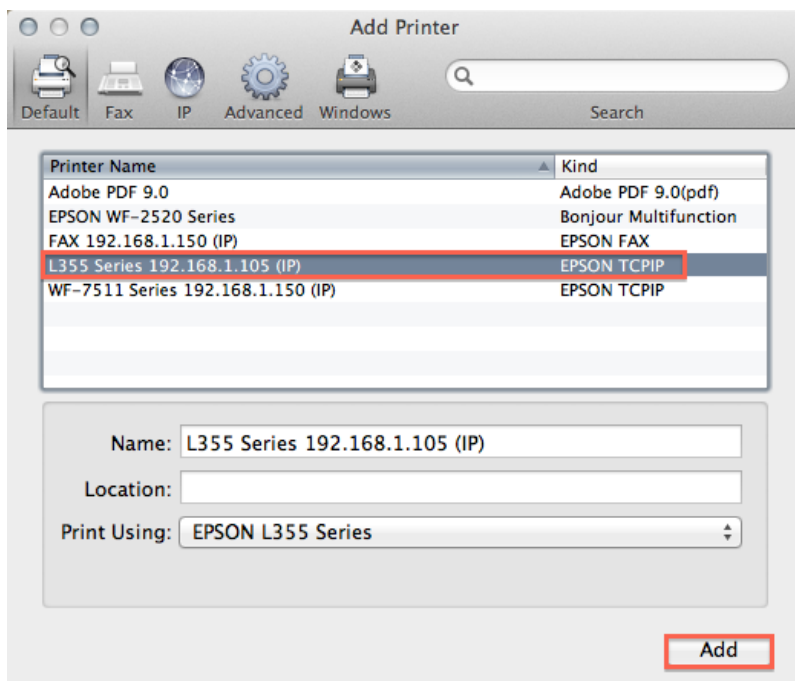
Add Printer

Default Fax IP Advanced Windows

Search

| Printer Name | Kind |
|---|---|
| Adobe PDF 9.0 | Adobe PDF 9.0(pdf) |
| EPSON WF-2520 Series | Bonjour Multifunction |
| FAX 192.168.1.150 (IP) | EPSON FAX |
| L355 Series 192.168.1.105 (IP) | EPSON TCPIP |
| WF-7511 Series 192.168.1.150 (IP) | EPSON TCPIP |

Name: L355 Series 192.168.1.105 (IP)

Location:

Print Using: EPSON L355 Series

Add